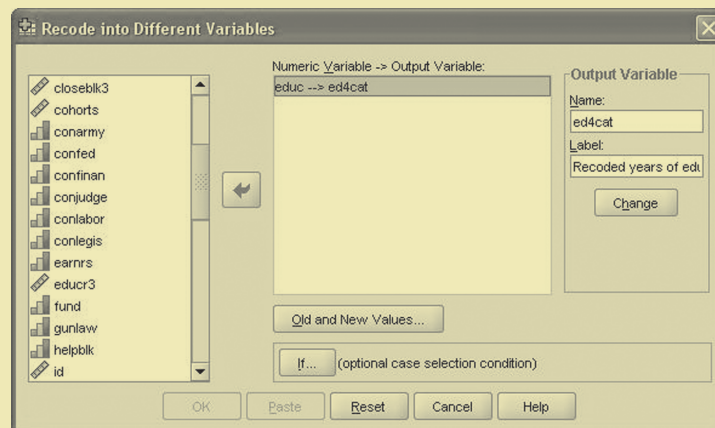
Recode into Different Variables

closeblk3
cohorts
conarmy
confed
confinan
conjudge
conlabor
conlegis
earnrs
educr3
fund
gunlaw
helpblk
id

Numeric Variable -> Output Variable:
educ --> ed4cat

Output Variable
Name:
ed4cat
Label:
Recoded years of edu
Change

Old and New Values...

If... (optional case selection condition)

OK Paste Reset Cancel Help